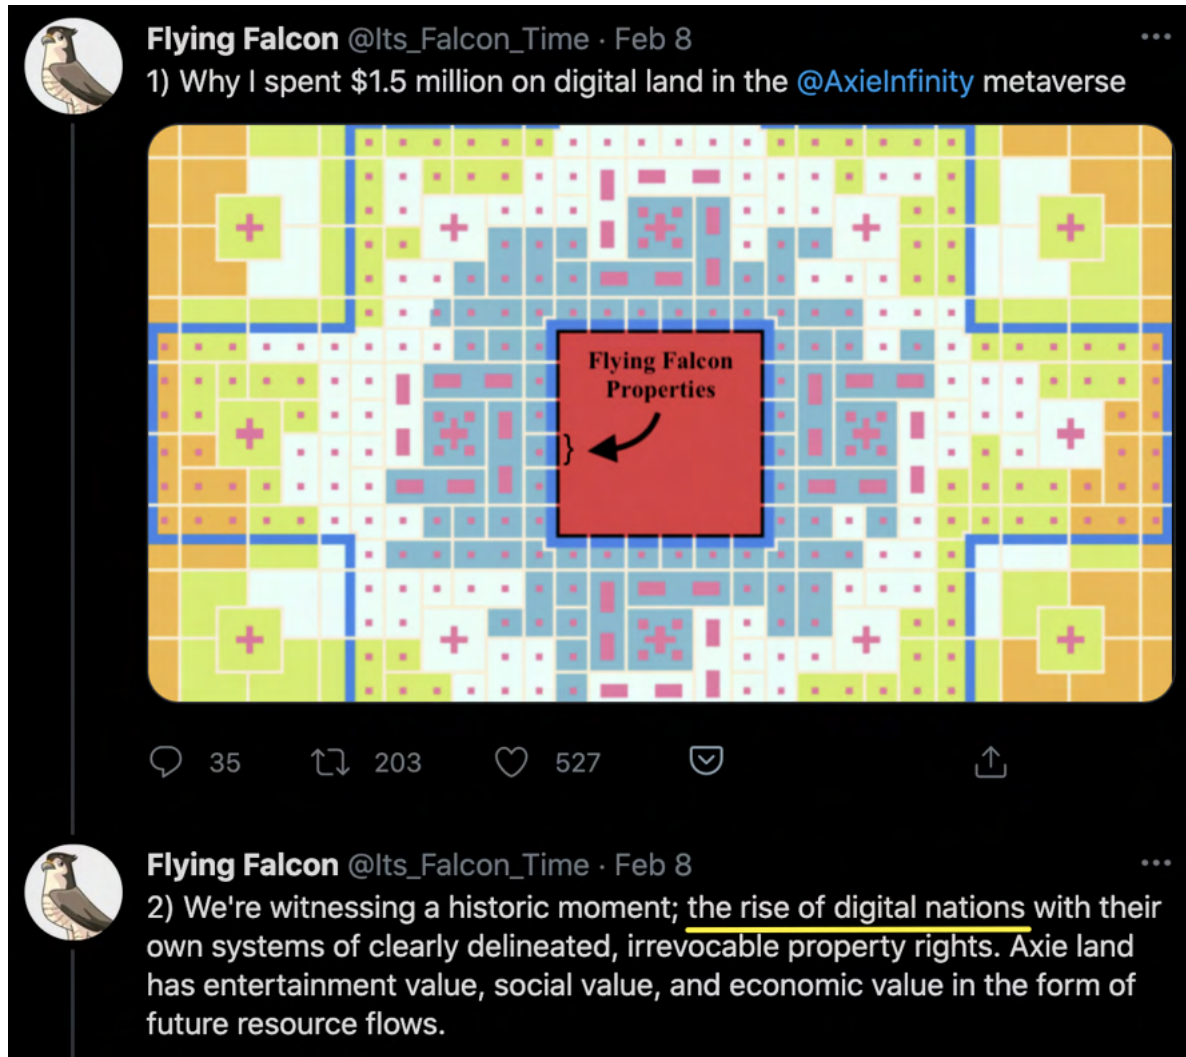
Flying Falcon @Its_Falcon_Time · Feb 8
1) Why I spent $1.5 million on digital land in the @AxieInfinity metaverse

Flying Falcon Properties

35 203 527

Flying Falcon @Its_Falcon_Time · Feb 8
2) We're witnessing a historic moment; the rise of digital nations with their own systems of clearly delineated, irrevocable property rights. Axie land has entertainment value, social value, and economic value in the form of future resource flows.